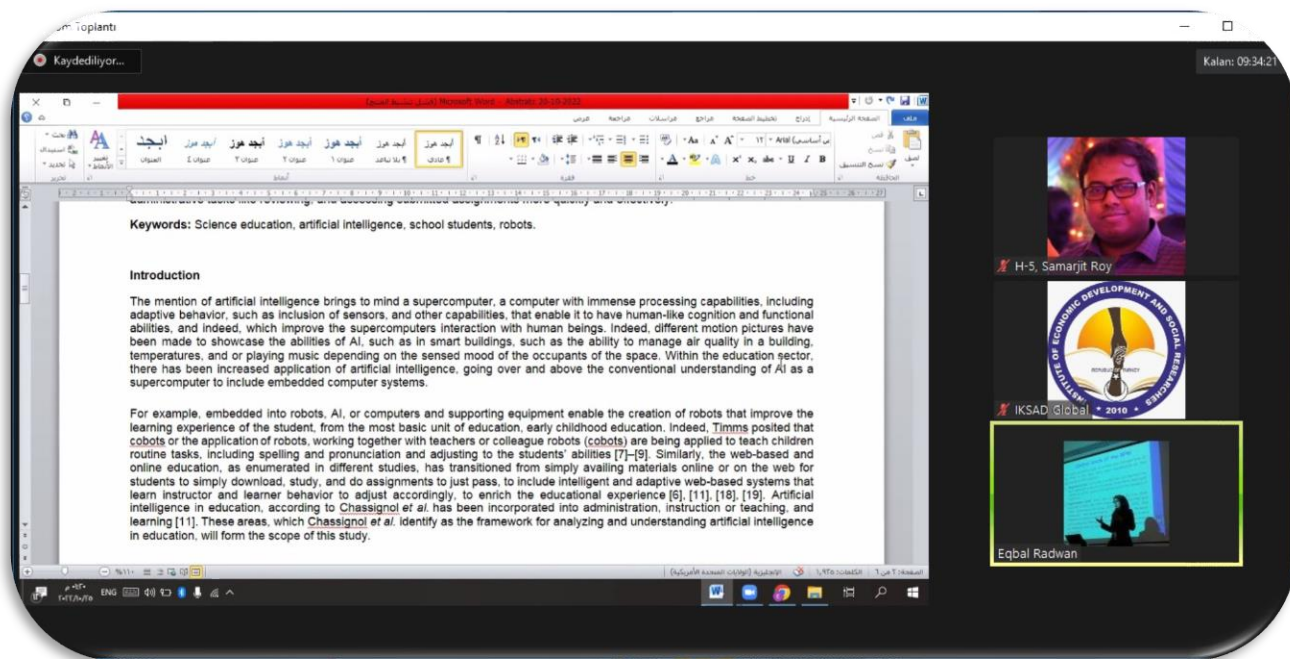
om Toplantı

Kaydediliyor...

Kalan: 09:34:21

(وضع التوافق) Microsoft Word - Abstract 20-10-2022

Keywords: Science education, artificial intelligence, school students, robots.

Introduction

The mention of artificial intelligence brings to mind a supercomputer, a computer with immense processing capabilities, including adaptive behavior, such as inclusion of sensors, and other capabilities, that enable it to have human-like cognition and functional abilities, and indeed, which improve the supercomputers interaction with human beings. Indeed, different motion pictures have been made to showcase the abilities of AI, such as in smart buildings, such as the ability to manage air quality in a building, temperatures, and or playing music depending on the sensed mood of the occupants of the space. Within the education sector, there has been increased application of artificial intelligence, going over and above the conventional understanding of AI as a supercomputer to include embedded computer systems.

For example, embedded into robots, AI, or computers and supporting equipment enable the creation of robots that improve the learning experience of the student, from the most basic unit of education, early childhood education. Indeed, Timms posited that cobots or the application of robots, working together with teachers or colleague robots (cobots) are being applied to teach children routine tasks, including spelling and pronunciation and adjusting to the students' abilities [7]–[9]. Similarly, the web-based and online education, as enumerated in different studies, has transitioned from simply availing materials online or on the web for students to simply download, study, and do assignments to just pass, to include intelligent and adaptive web-based systems that learn instructor and learner behavior to adjust accordingly, to enrich the educational experience [6], [11], [18], [19]. Artificial intelligence in education, according to Chassignol et al. has been incorporated into administration, instruction or teaching, and learning [11]. These areas, which Chassignol et al. identify as the framework for analyzing and understanding artificial intelligence in education, will form the scope of this study.

H-5, Samarjit Roy

INSTITUTE OF ECONOMIC DEVELOPMENT AND SOCIAL RESEARCHES
REPUBLIC OF TURKEY
2010

IKSAD Global

Eqbal Radwan

ENG